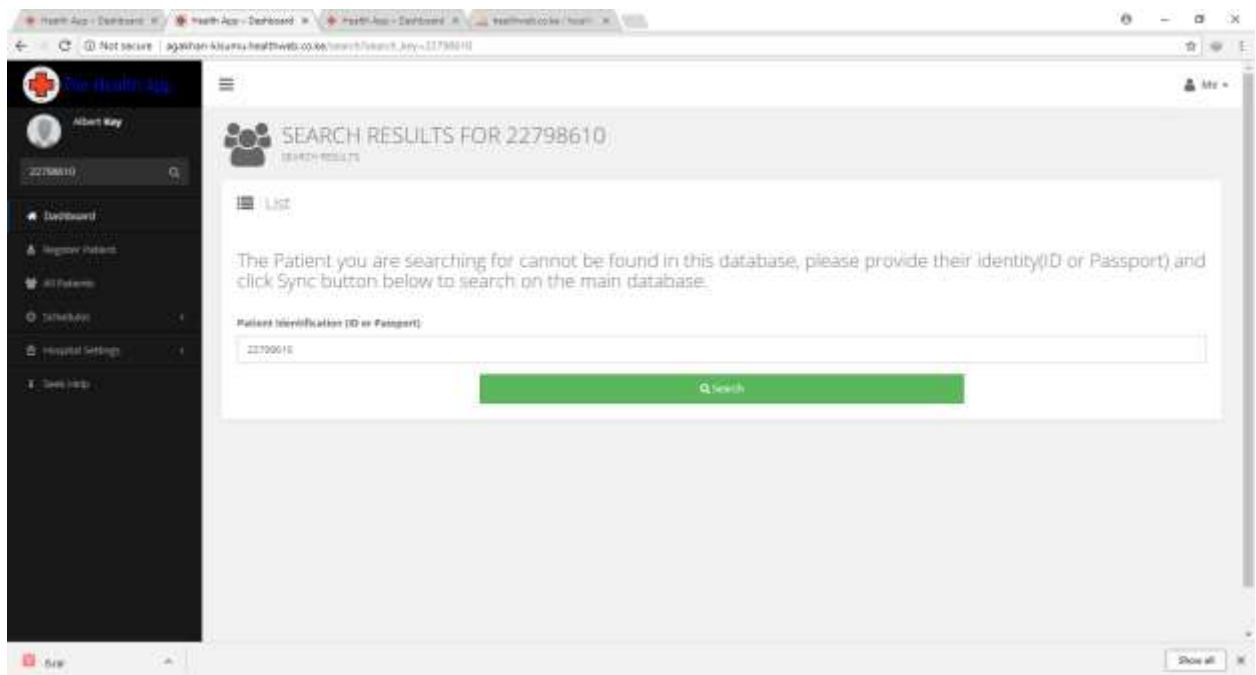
Health App - Dashboard × | Health App - Dashboard × | Health App - Dashboard × | healthweb.co.ke/health ×

Not secure | agakhan-kisumu.healthweb.co.ke/search?search_key=22798610

The Health App

Albert Kay

22798610

Dashboard

Register Patient

All Patients

Schedule

Hospital Settings

Seek Help

Me

SEARCH RESULTS FOR 22798610

SEARCH RESULTS

List

The Patient you are searching for cannot be found in this database, please provide their identity(ID or Passport) and click Sync button below to search on the main database.

Patient Identification (ID or Passport)

22798610

Search

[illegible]

Show all